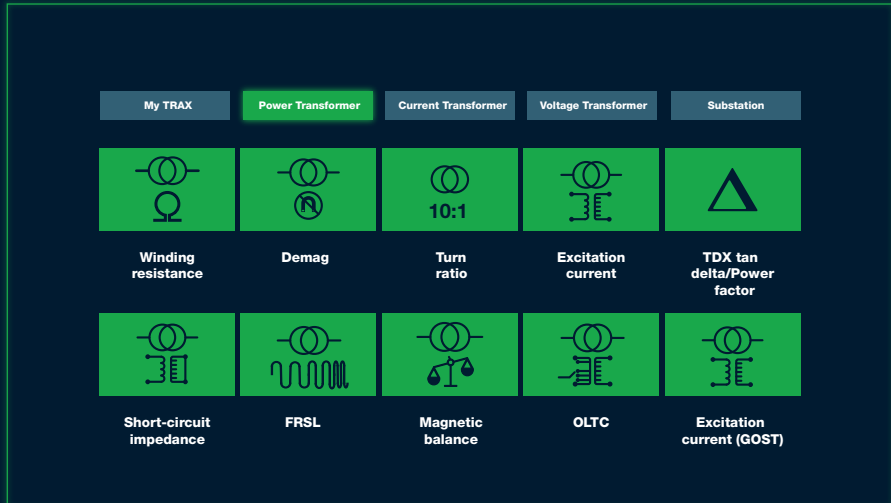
My TRAX

Power Transformer

Current Transformer

Voltage Transformer

Substation

Winding resistance

Demag

10:1

Turn ratio

Excitation current

TDX tan delta/Power factor

Short-circuit impedance

FRSL

Magnetic balance

OLTC

Excitation current (GOST)